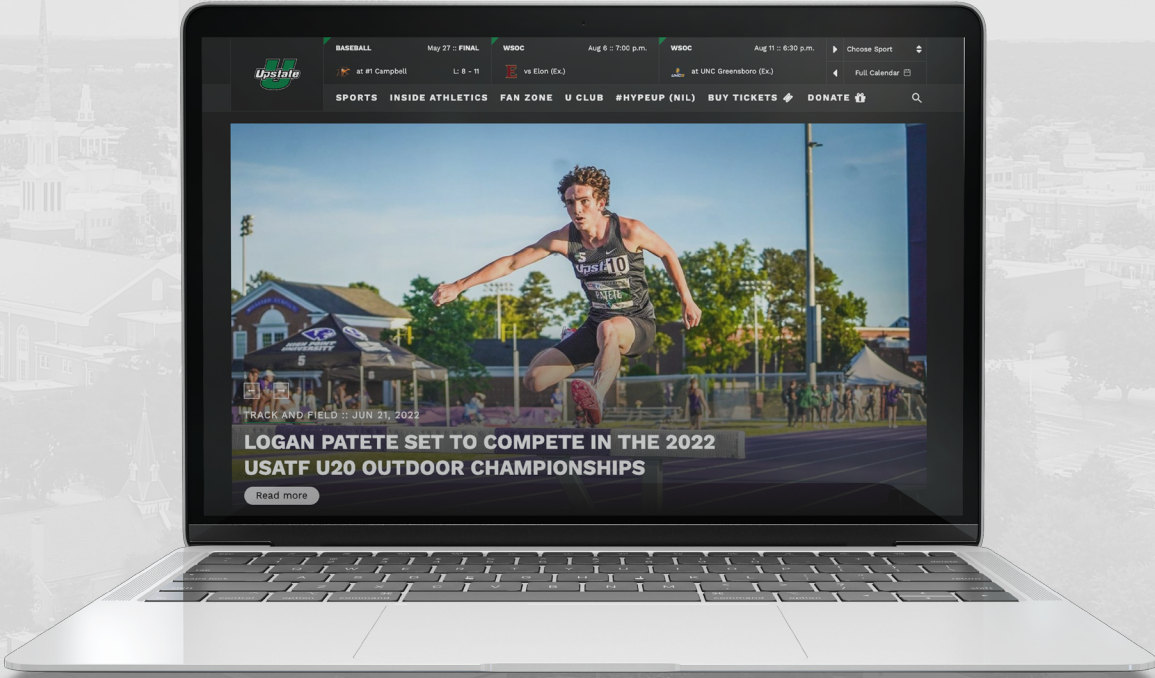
Upstate

BASEBALL May 27 :: FINAL
at #1 Campbell L: 8 - 11

WSOC Aug 6 :: 7:00 p.m.
vs Elon (Ex.)

WSOC Aug 11 :: 6:30 p.m.
at UNC Greensboro (Ex.)

Choose Sport
Full Calendar

SPORTS INSIDE ATHLETICS FAN ZONE U CLUB #HYPEUP (NIL) BUY TICKETS DONATE

HIGH POINT UNIVERSITY

Upstate 10
PATETE

TRACK AND FIELD :: JUN 21, 2022

LOGAN PATETE SET TO COMPETE IN THE 2022 USATF U20 OUTDOOR CHAMPIONSHIPS

Read more